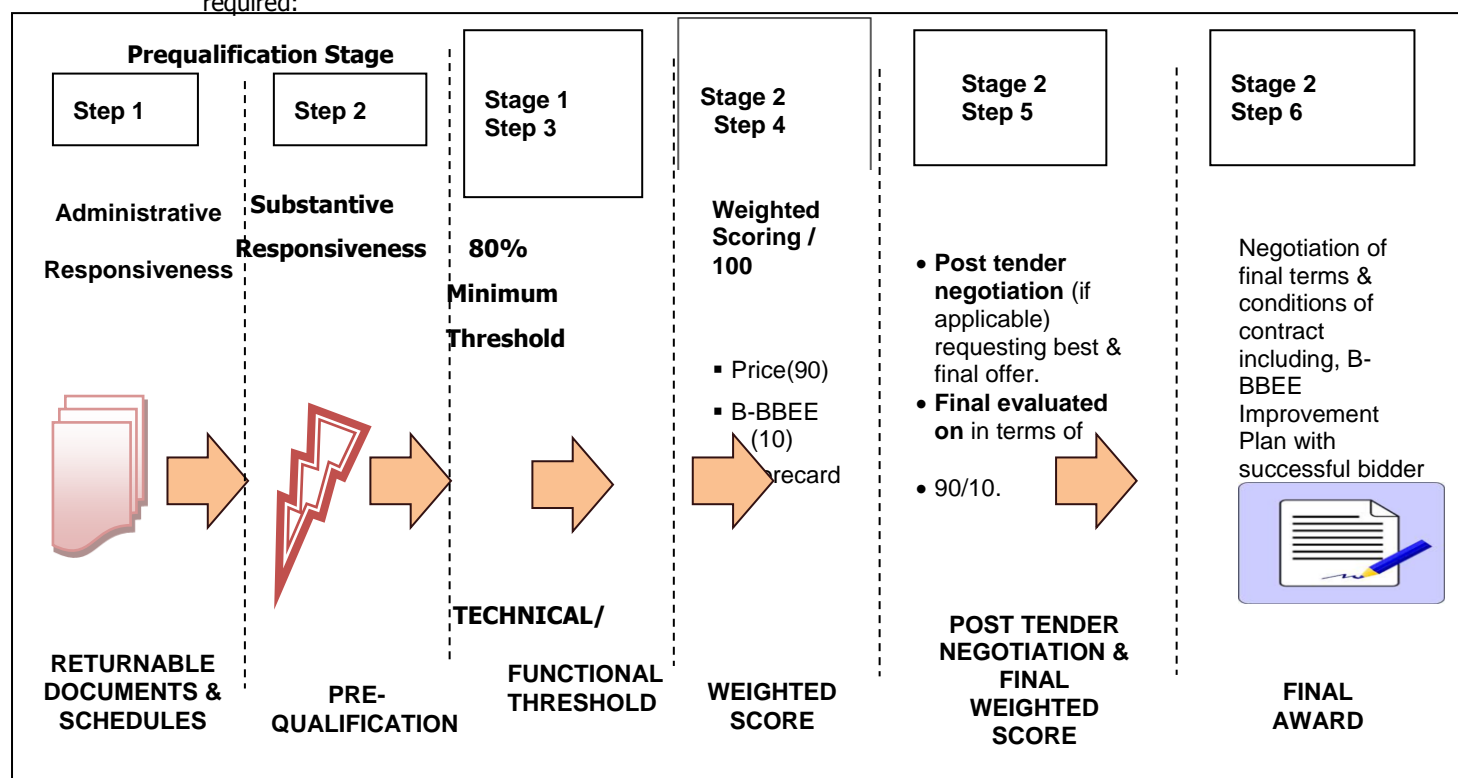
required:

Prequalification Stage

Step 1

Step 2

Stage 1
Step 3

Stage 2
Step 4

Stage 2
Step 5

Stage 2
Step 6

Administrative Responsiveness

Substantive Responsiveness

80% Minimum Threshold

Weighted Scoring / 100

- Price(90)
- B-BBEE (10) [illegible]recard

• **Post tender negotiation** (if applicable) requesting best & final offer.
• **Final evaluated on** in terms of
• 90/10.

Negotiation of final terms & conditions of contract including, B-BBEE Improvement Plan with successful bidder

RETURNABLE DOCUMENTS & SCHEDULES

PRE-QUALIFICATION

TECHNICAL/ FUNCTIONAL THRESHOLD

WEIGHTED SCORE

POST TENDER NEGOTIATION & FINAL WEIGHTED SCORE

FINAL AWARD